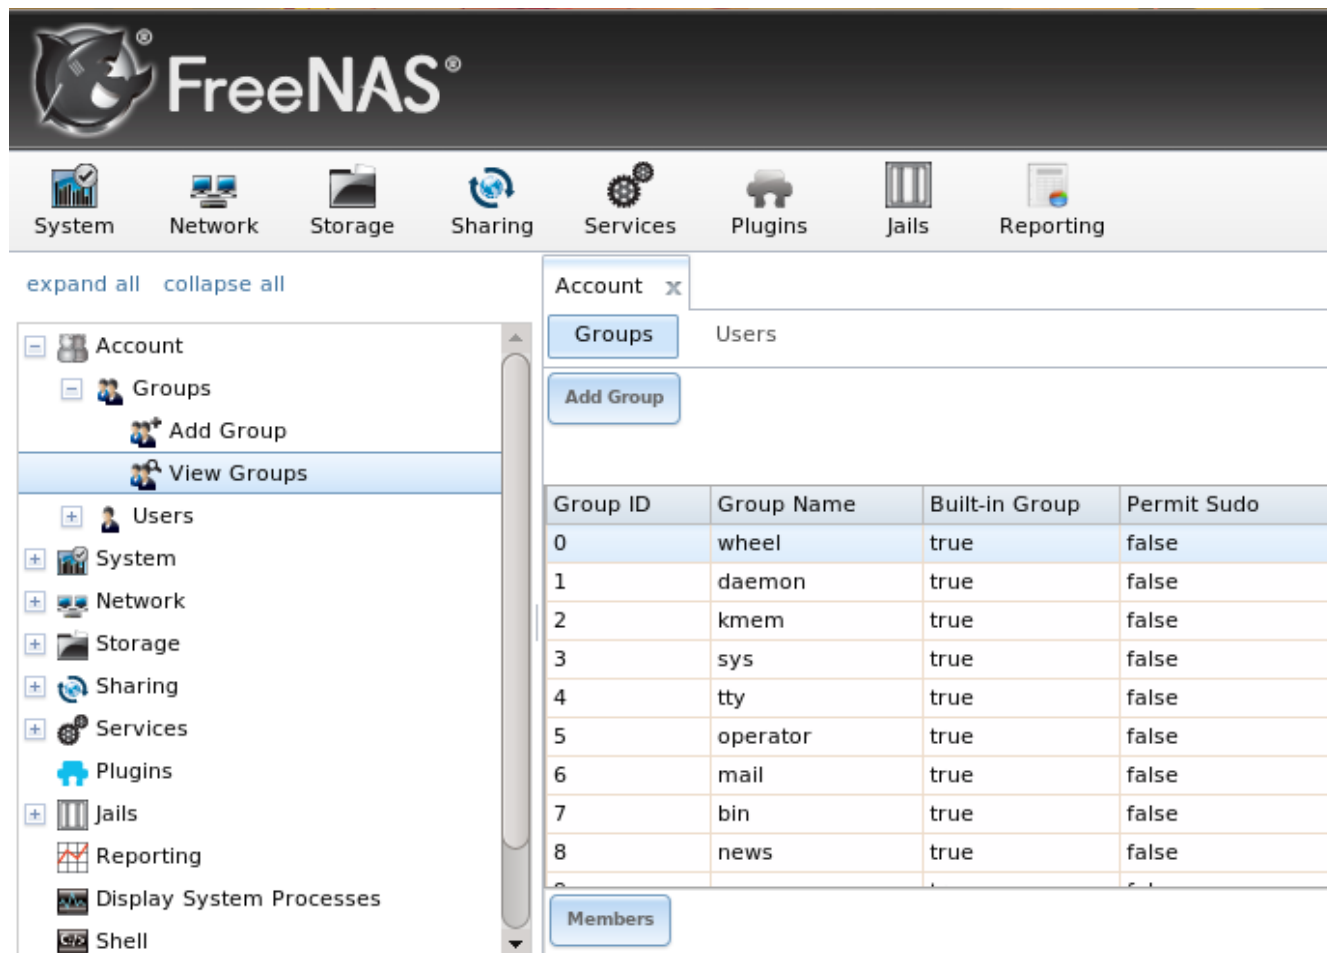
FreeNAS®

System Network Storage Sharing Services Plugins Jails Reporting

expand all collapse all

Account
Groups
Add Group
View Groups
Users
System
Network
Storage
Sharing
Services
Plugins
Jails
Reporting
Display System Processes
Shell

Account

Groups Users

Add Group

| Group ID | Group Name | Built-in Group | Permit Sudo |
|---|---|---|---|
| 0 | wheel | true | false |
| 1 | daemon | true | false |
| 2 | kmem | true | false |
| 3 | sys | true | false |
| 4 | tty | true | false |
| 5 | operator | true | false |
| 6 | mail | true | false |
| 7 | bin | true | false |
| 8 | news | true | false |
| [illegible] | | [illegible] | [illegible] |

Members